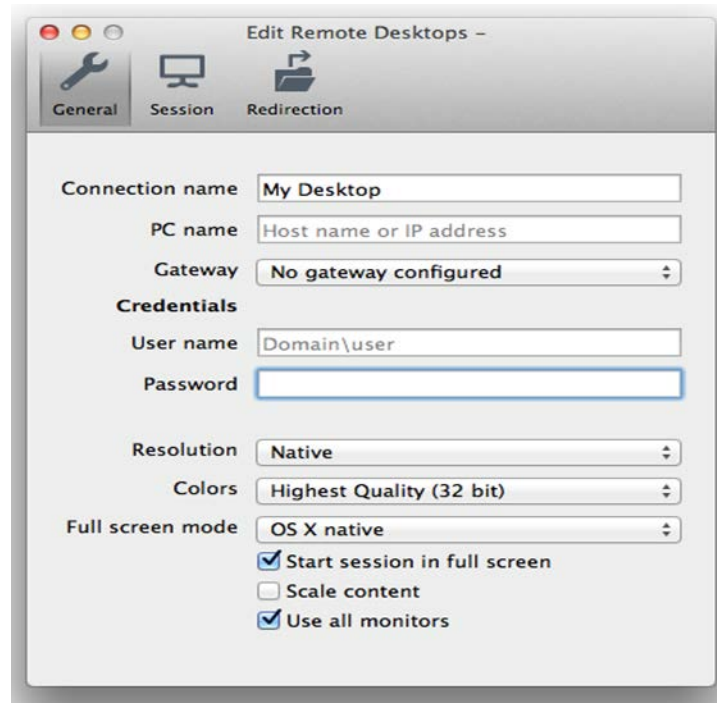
Edit Remote Desktops –

General Session Redirection

Connection name My Desktop

PC name Host name or IP address

Gateway No gateway configured

Credentials

User name Domain\user

Password

Resolution Native

Colors Highest Quality (32 bit)

Full screen mode OS X native

Start session in full screen

Scale content

Use all monitors